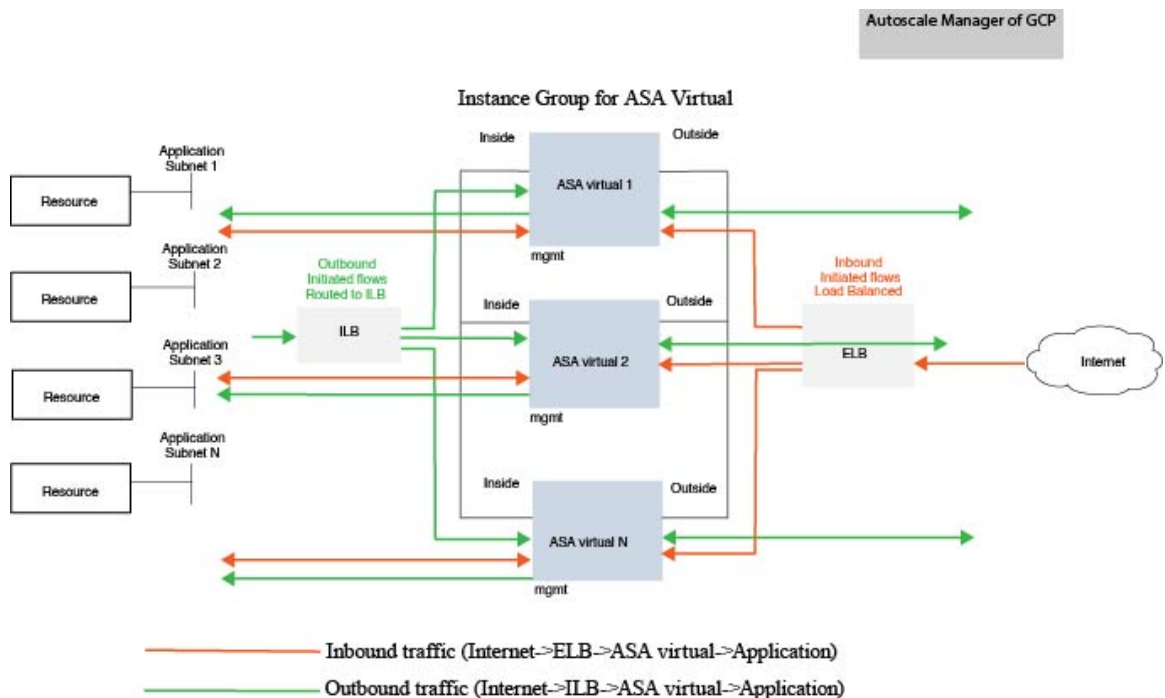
Autoscale Manager of GCP

Instance Group for ASA Virtual

Inside

Outside

ASA virtual 1

mgmt

Application Subnet 1

Resource

Application Subnet 2

Resource

Outbound Initiated flows Routed to ILB

ILB

Application Subnet 3

Resource

Application Subnet N

Resource

Inside

Outside

ASA virtual 2

mgmt

Inbound Initiated flows Load Balanced

ELB

Internet

Inside

Outside

ASA virtual N

mgmt

Inbound traffic (Internet->ELB->ASA virtual->Application)

Outbound traffic (Internet->ILB->ASA virtual->Application)